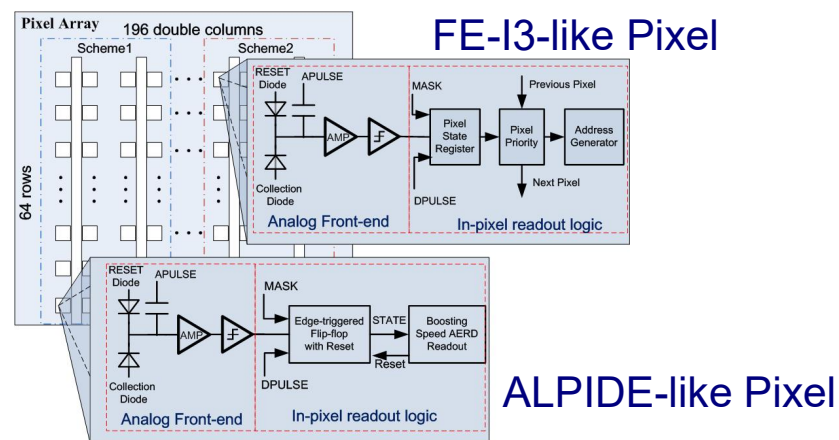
Pixel Array
196 double columns
Scheme1
Scheme2
64 rows

FE-I3-like Pixel

RESET Diode
APULSE
AMP
Collection Diode
Analog Front-end
MASK
Pixel State Register
DPULSE
Previous Pixel
Pixel Priority
Address Generator
Next Pixel
In-pixel readout logic

RESET Diode
APULSE
AMP
Collection Diode
Analog Front-end
MASK
Edge-triggered Flip-flop with Reset
STATE
Boosting Speed AERD Readout
Reset
DPULSE
In-pixel readout logic

ALPIDE-like Pixel